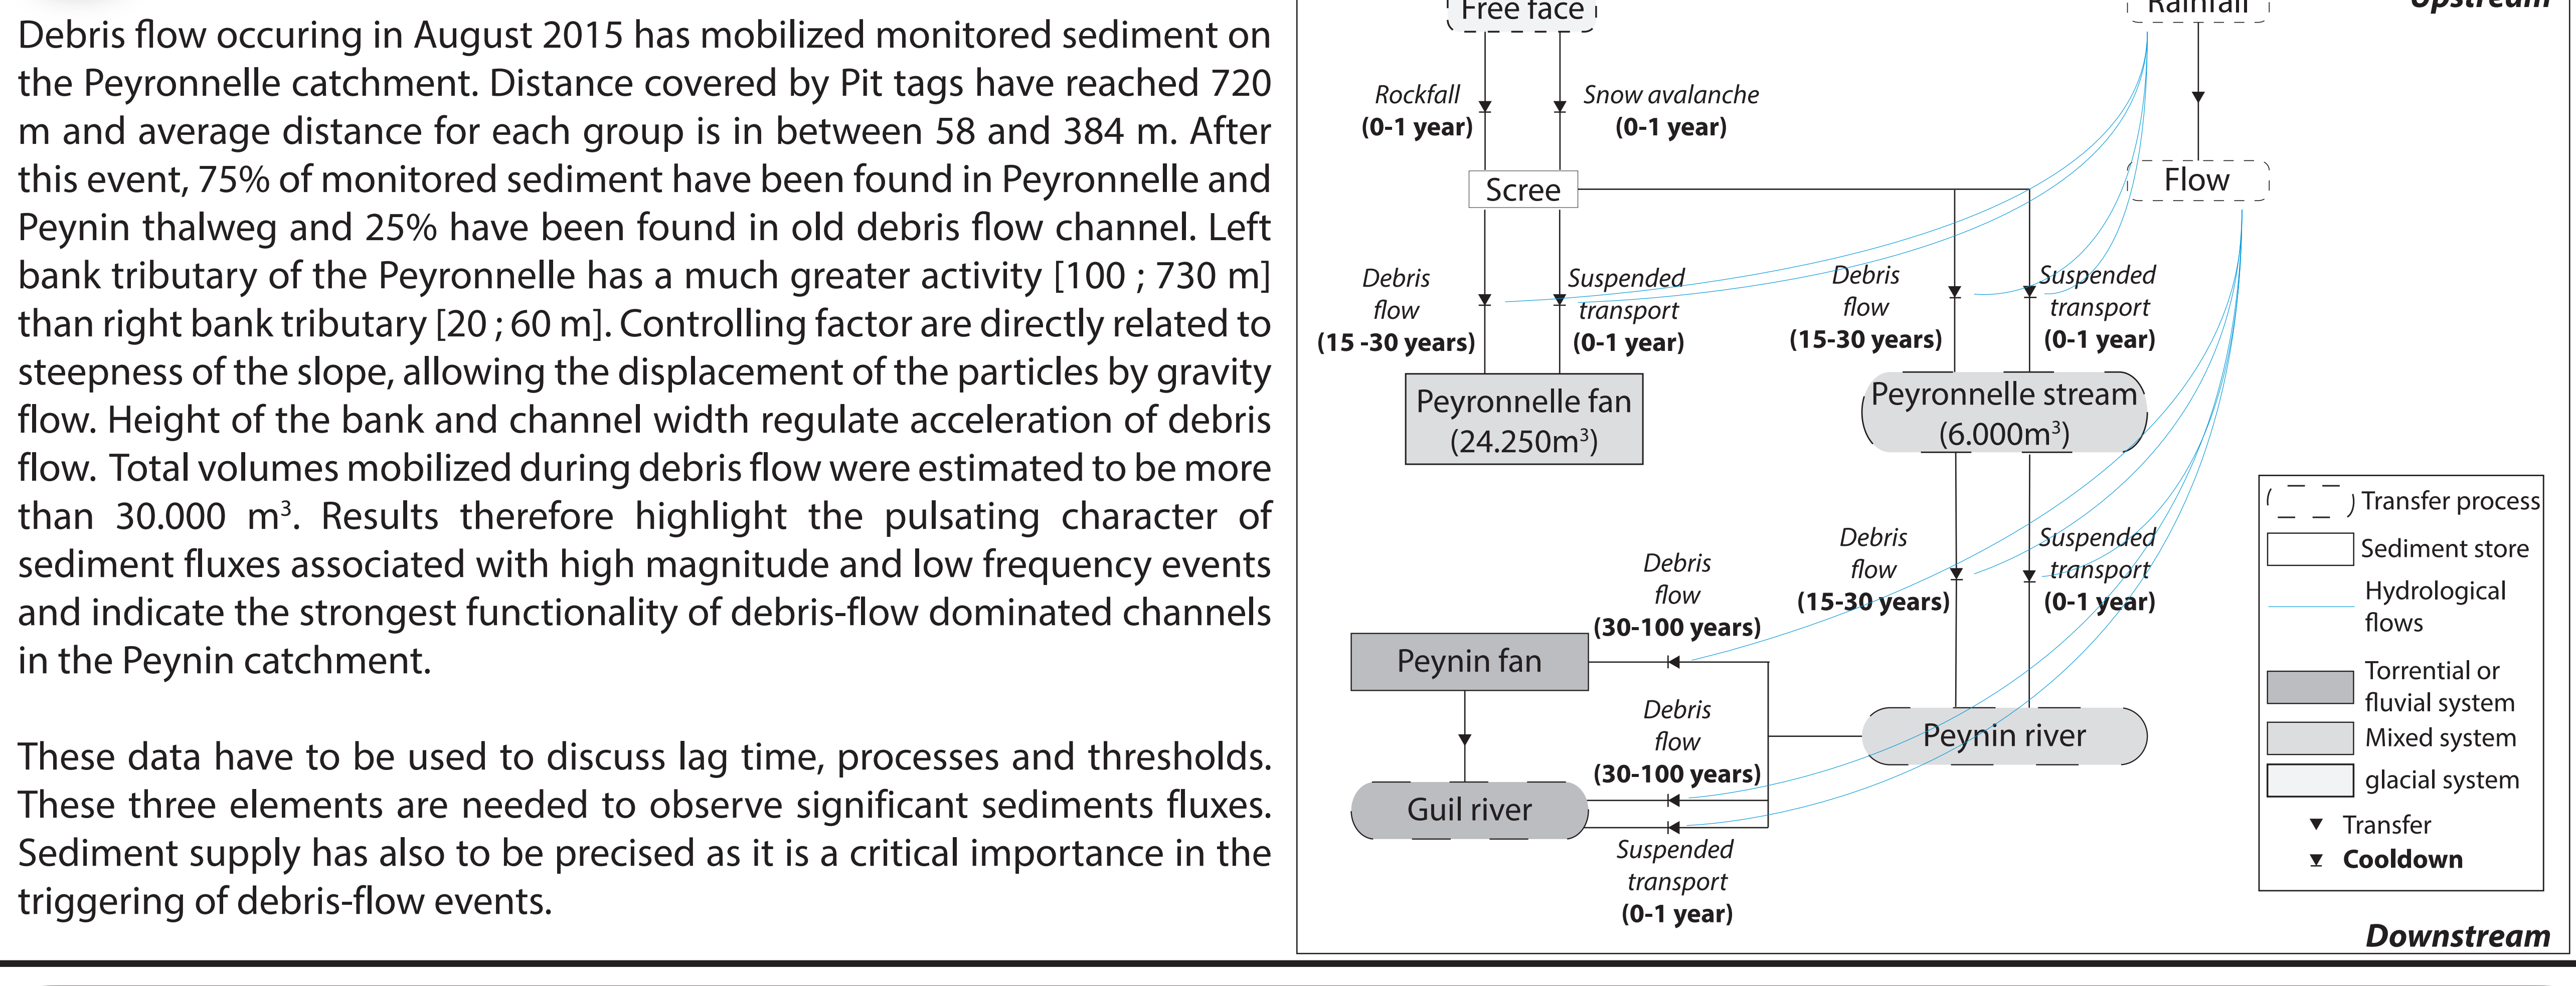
Debris flow occuring in August 2015 has mobilized monitored sediment on the Peyronnelle catchment. Distance covered by Pit tags have reached 720 m and average distance for each group is in between 58 and 384 m. After this event, 75% of monitored sediment have been found in Peyronnelle and Peynin thalweg and 25% have been found in old debris flow channel. Left bank tributary of the Peyronnelle has a much greater activity [100 ; 730 m] than right bank tributary [20 ; 60 m]. Controlling factor are directly related to steepness of the slope, allowing the displacement of the particles by gravity flow. Height of the bank and channel width regulate acceleration of debris flow. Total volumes mobilized during debris flow were estimated to be more than 30.000 m³. Results therefore highlight the pulsating character of sediment fluxes associated with high magnitude and low frequency events and indicate the strongest functionality of debris-flow dominated channels in the Peynin catchment.

These data have to be used to discuss lag time, processes and thresholds. These three elements are needed to observe significant sediments fluxes. Sediment supply has also to be precised as it is a critical importance in the triggering of debris-flow events.

Free face
Rainfall
Upstream
Rockfall (0-1 year)
Snow avalanche (0-1 year)
Scree
Flow
Debris flow (15 -30 years)
Suspended transport (0-1 year)
Debris flow (15-30 years)
Suspended transport (0-1 year)
Peyronnelle fan (24.250m³)
Peyronnelle stream (6.000m³)
Debris flow (30-100 years)
Debris flow (15-30 years)
Suspended transport (0-1 year)
Peynin fan
Debris flow (30-100 years)
Peynin river
Guil river
Suspended transport (0-1 year)
Transfer process
Sediment store
Hydrological flows
Torrential or fluvial system
Mixed system
glacial system
Transfer
Cooldown
Downstream